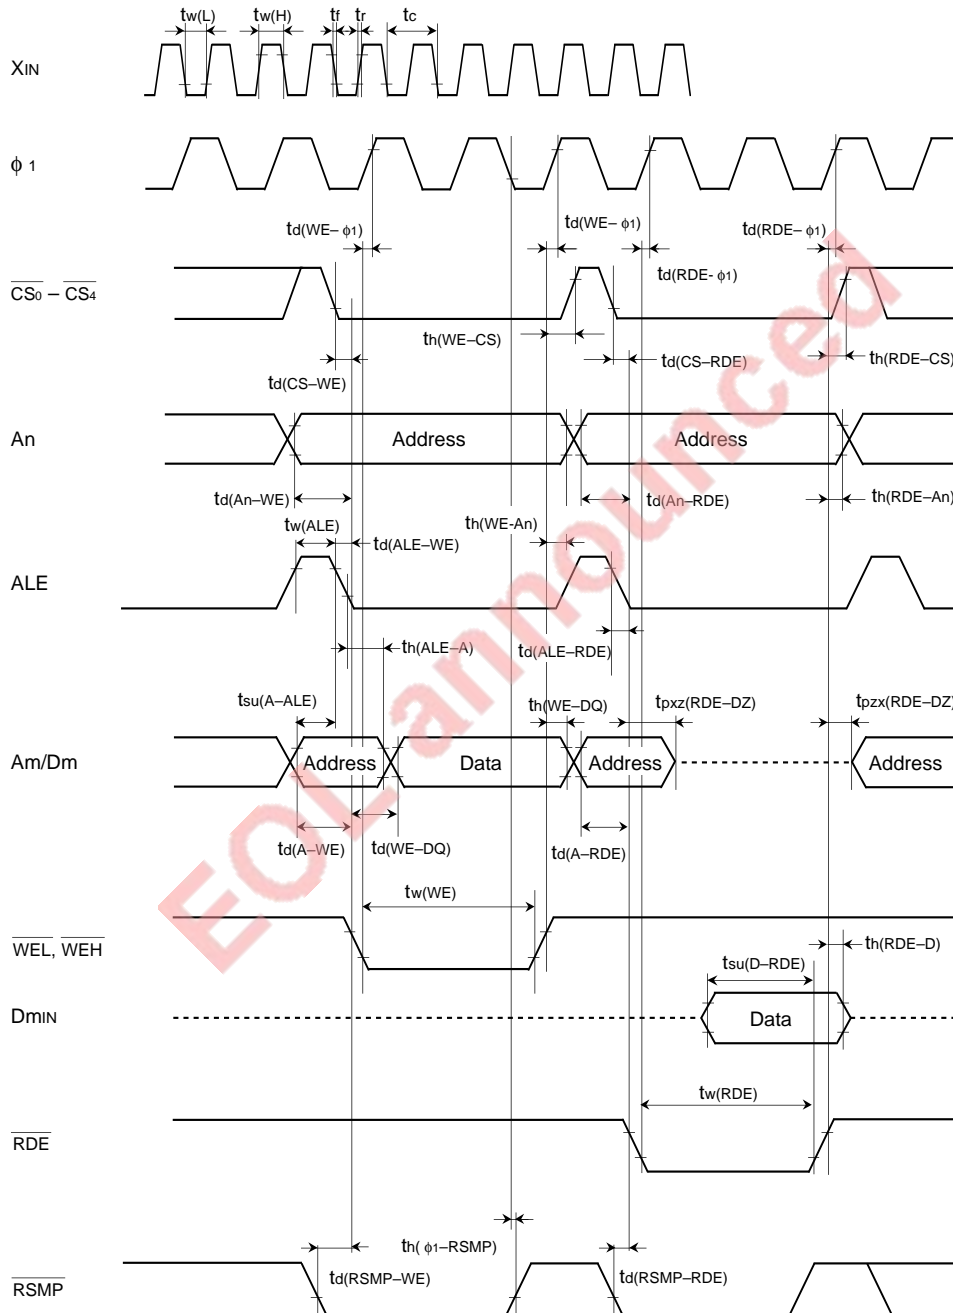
$t_{w(L)}$ $t_{w(H)}$ $t_f$ $t_r$ $t_c$

XIN

ϕ 1

$t_{d(WE-\phi1)}$ $t_{d(WE-\phi1)}$ $t_{d(RDE-\phi1)}$

$t_{d(RDE-\phi1)}$

$\overline{CS_0}$ – $\overline{CS_4}$

$t_{h(WE-CS)}$

$t_{d(CS-RDE)}$ $t_{h(RDE-CS)}$

$t_{d(CS-WE)}$

An

Address

Address

$t_{d(An-WE)}$ $t_{d(An-RDE)}$ $t_{h(RDE-An)}$

$t_{w(ALE)}$ $t_{d(ALE-WE)}$ $t_{h(WE-An)}$

ALE

$t_{h(ALE-A)}$ $t_{d(ALE-RDE)}$

$t_{su(A-ALE)}$ $t_{h(WE-DQ)}$ $t_{pxz(RDE-DZ)}$ $t_{pzx(RDE-DZ)}$

Am/Dm

Address Data Address Address

$t_{d(A-WE)}$ $t_{d(WE-DQ)}$ $t_{d(A-RDE)}$

$t_{w(WE)}$

$\overline{WEL}$, $\overline{WEH}$

$t_{h(RDE-D)}$

$t_{su(D-RDE)}$

DmIN

Data

$t_{w(RDE)}$

$\overline{RDE}$

$t_{h(\phi1-RSMP)}$

$t_{d(RSMP-WE)}$ $t_{d(RSMP-RDE)}$

$\overline{RSMP}$

EOL announced